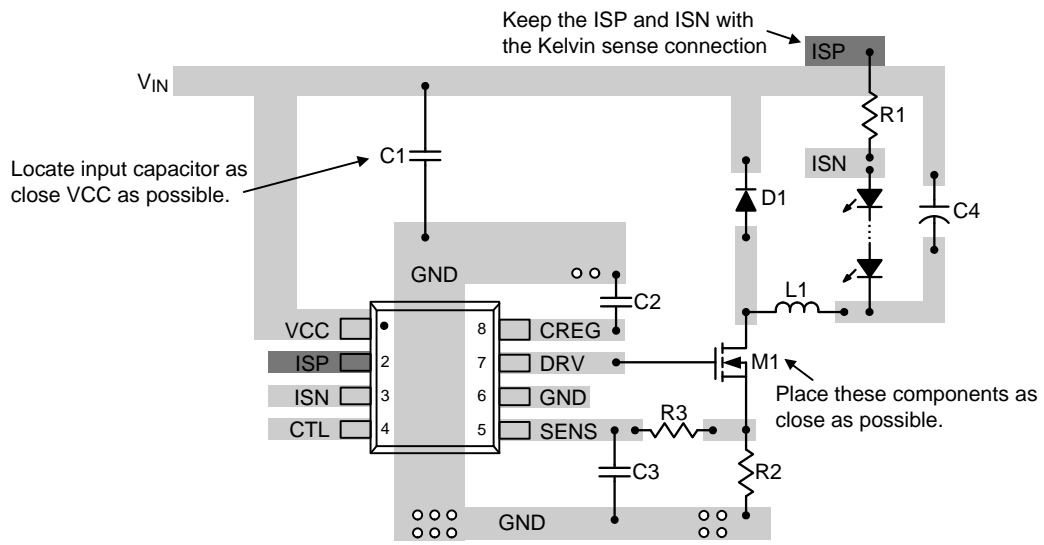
Keep the ISP and ISN with the Kelvin sense connection

ISP

$V_{IN}$

R1

ISN

Locate input capacitor as close VCC as possible.

C1

D1

C4

GND

C2

L1

VCC

8

CREG

ISP

2

7

DRV

M1

ISN

3

6

GND

Place these components as close as possible.

CTL

4

5

SENS

R3

C3

R2

GND